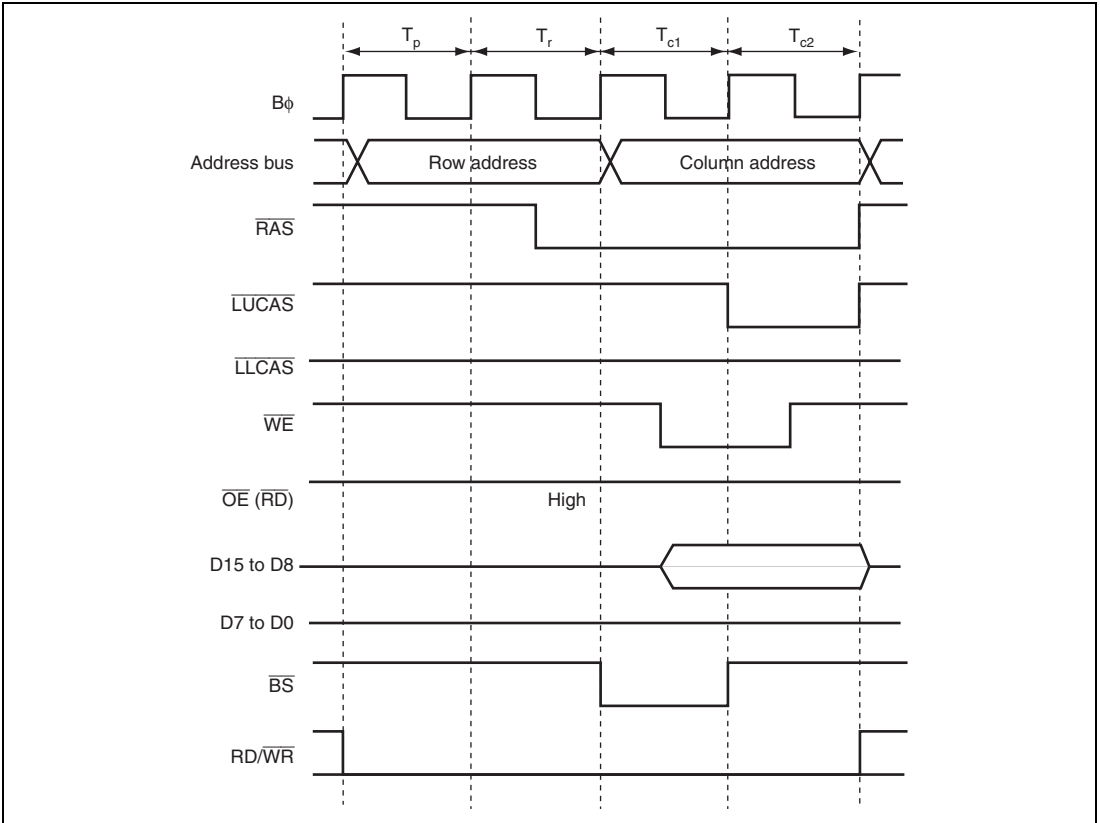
$T_p$ $T_r$ $T_{c1}$ $T_{c2}$

B$\phi$

Address bus Row address Column address

$\overline{RAS}$

$\overline{LUCAS}$

$\overline{LLCAS}$

$\overline{WE}$

$\overline{OE}$ ($\overline{RD}$) High

D15 to D8

D7 to D0

$\overline{BS}$

RD/$\overline{WR}$